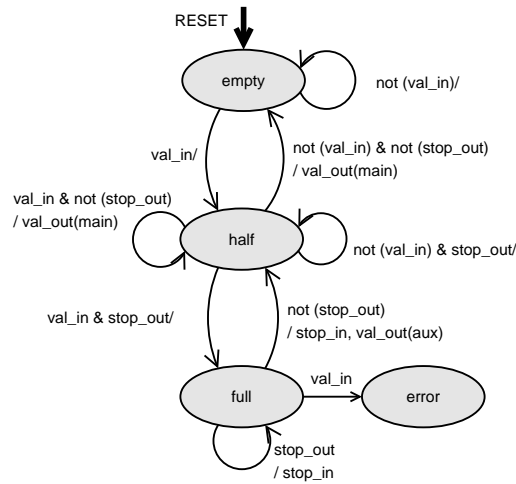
RESET

empty

not (val_in)/

val_in/

not (val_in) & not (stop_out)
/ val_out(main)

val_in & not (stop_out)
/ val_out(main)

half

not (val_in) & stop_out/

val_in & stop_out/

not (stop_out)
/ stop_in, val_out(aux)

full

val_in

error

stop_out
/ stop_in